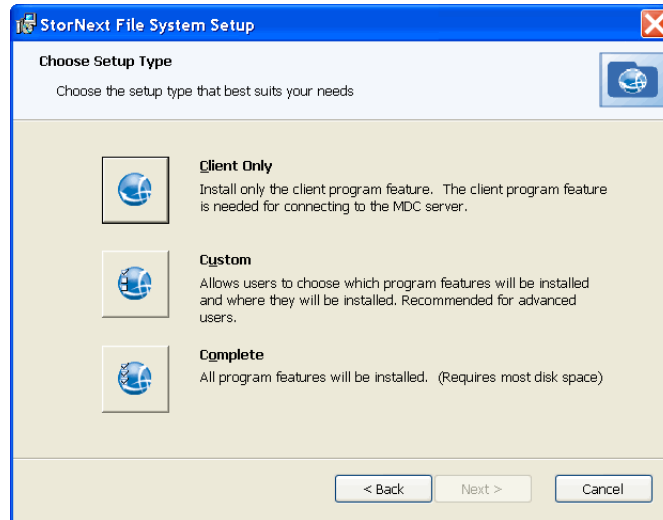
StorNext File System Setup

Choose Setup Type

Choose the setup type that best suits your needs

Client Only
Install only the client program feature. The client program feature is needed for connecting to the MDC server.

Custom
Allows users to choose which program features will be installed and where they will be installed. Recommended for advanced users.

Complete
All program features will be installed. (Requires most disk space)

< Back
Next >
Cancel